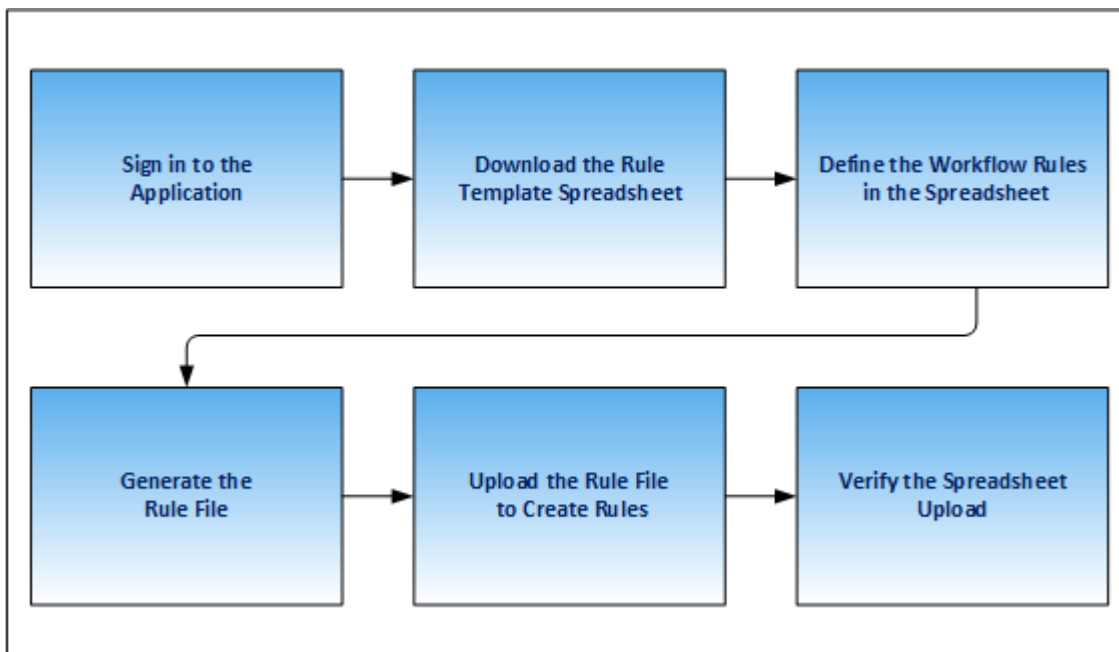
Sign in to the Application

Download the Rule Template Spreadsheet

Define the Workflow Rules in the Spreadsheet

Generate the Rule File

Upload the Rule File to Create Rules

Verify the Spreadsheet Upload